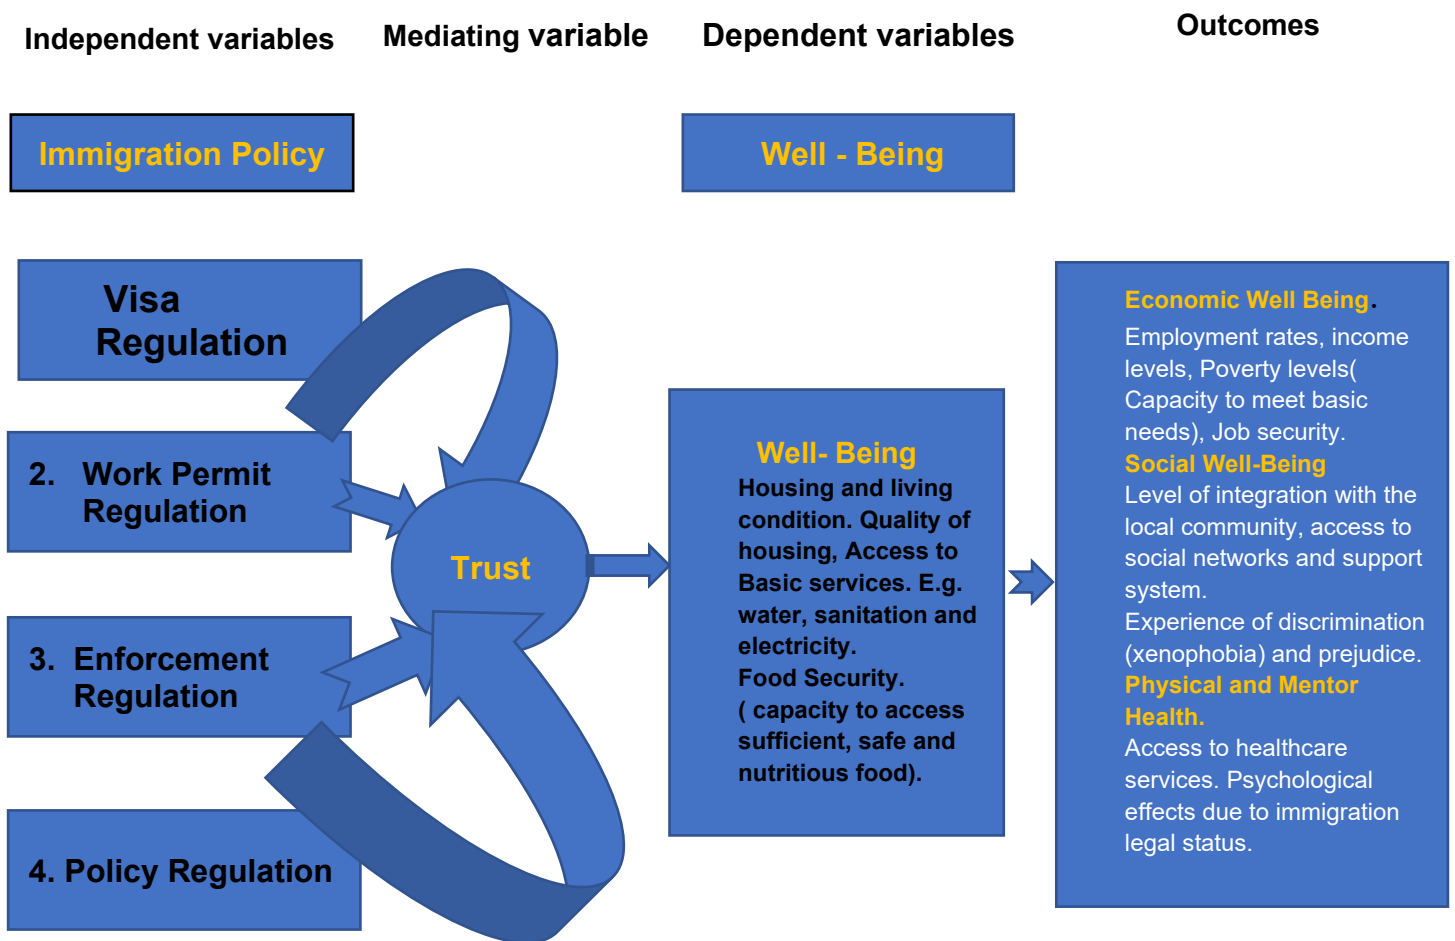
Independent variables

Mediating variable

Dependent variables

Outcomes

Immigration Policy

Well - Being

Visa Regulation

2. Work Permit Regulation

3. Enforcement Regulation

4. Policy Regulation

Trust

Well- Being
Housing and living condition. Quality of housing, Access to Basic services. E.g. water, sanitation and electricity.
Food Security.
( capacity to access sufficient, safe and nutritious food).

Economic Well Being.
Employment rates, income levels, Poverty levels( Capacity to meet basic needs), Job security.
Social Well-Being
Level of integration with the local community, access to social networks and support system.
Experience of discrimination (xenophobia) and prejudice.
Physical and Mentor Health.
Access to healthcare services. Psychological effects due to immigration legal status.